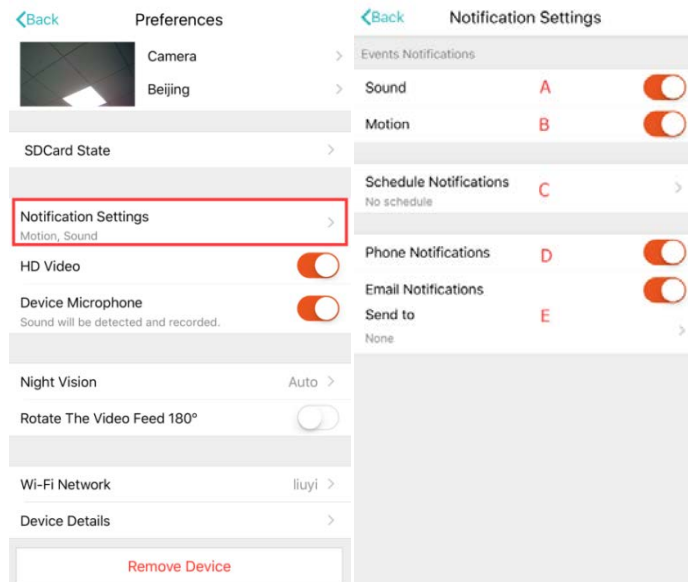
Back Preferences

Camera

Beijing

SDCard State

Notification Settings
Motion, Sound

HD Video

Device Microphone
Sound will be detected and recorded.

Night Vision Auto

Rotate The Video Feed 180°

Wi-Fi Network liuyi

Device Details

Remove Device

Back Notification Settings

Events Notifications

Sound A

Motion B

Schedule Notifications C
No schedule

Phone Notifications D

Email Notifications

Send to E
None